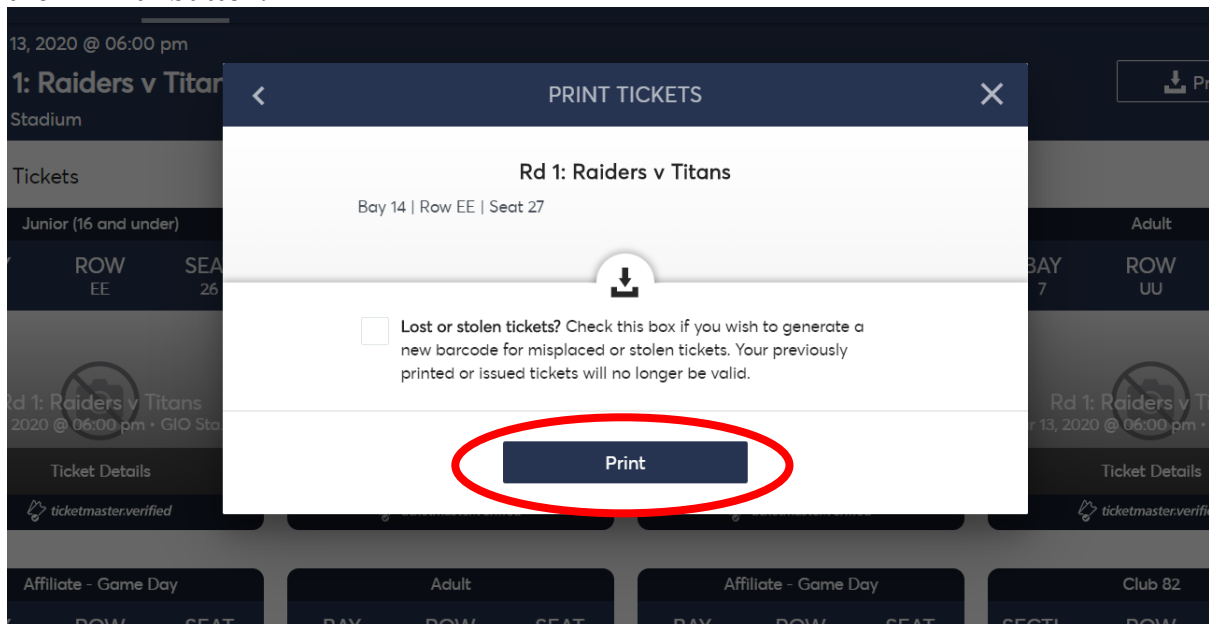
13, 2020 @ 06:00 pm
1: Raiders v Titan
Stadium

Tickets

Junior (16 and under)
ROW EE
SEA 26

Rd 1: Raiders v Titans
2020 @ 06:00 pm • GIO Sta

Ticket Details
ticketmaster.verified

Adult
BAY 7
ROW UU

Rd 1: Raiders v T
r 13, 2020 @ 06:00 pm •

Ticket Details
ticketmaster.verifi

PRINT TICKETS

Rd 1: Raiders v Titans
Bay 14 | Row EE | Seat 27

Lost or stolen tickets? Check this box if you wish to generate a new barcode for misplaced or stolen tickets. Your previously printed or issued tickets will no longer be valid.

Print

Affiliate - Game Day
Adult
Affiliate - Game Day
Club 82